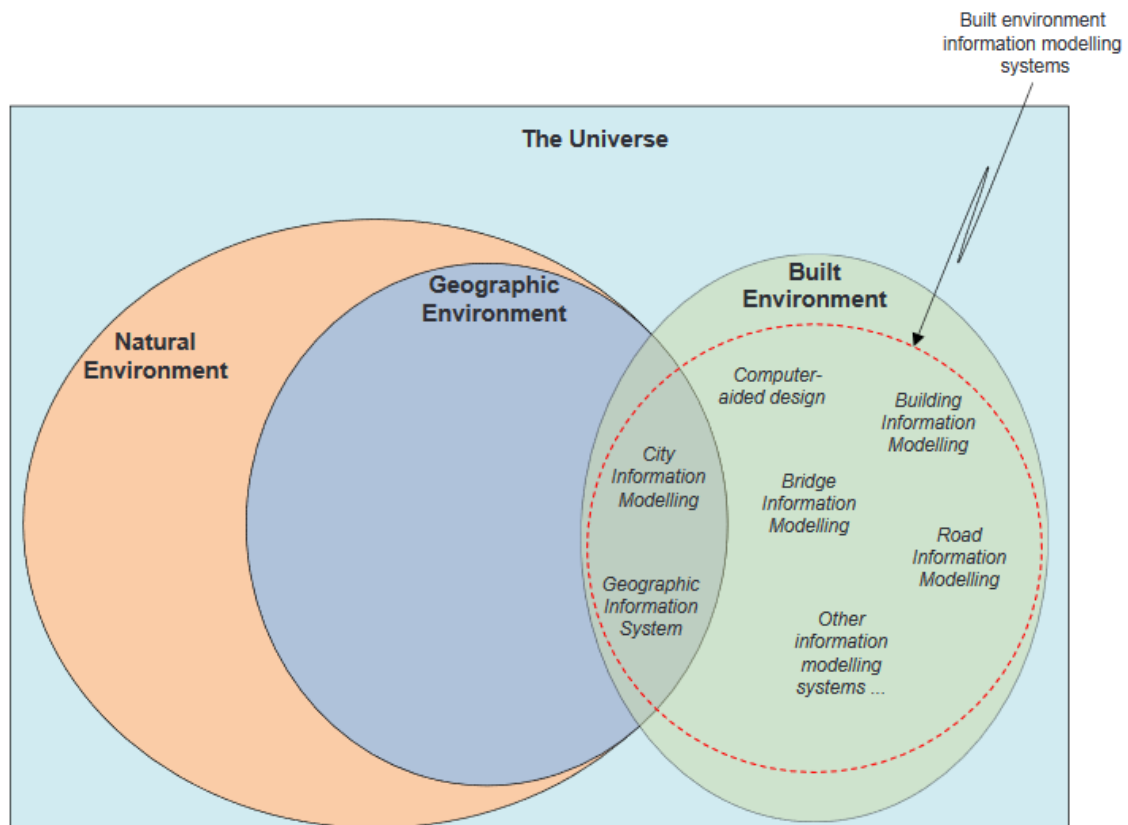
Built environment information modelling systems

The Universe

Natural Environment

Geographic Environment

Built Environment

Computer-aided design

Building Information Modelling

City Information Modelling

Bridge Information Modelling

Road Information Modelling

Geographic Information System

Other information modelling systems ...